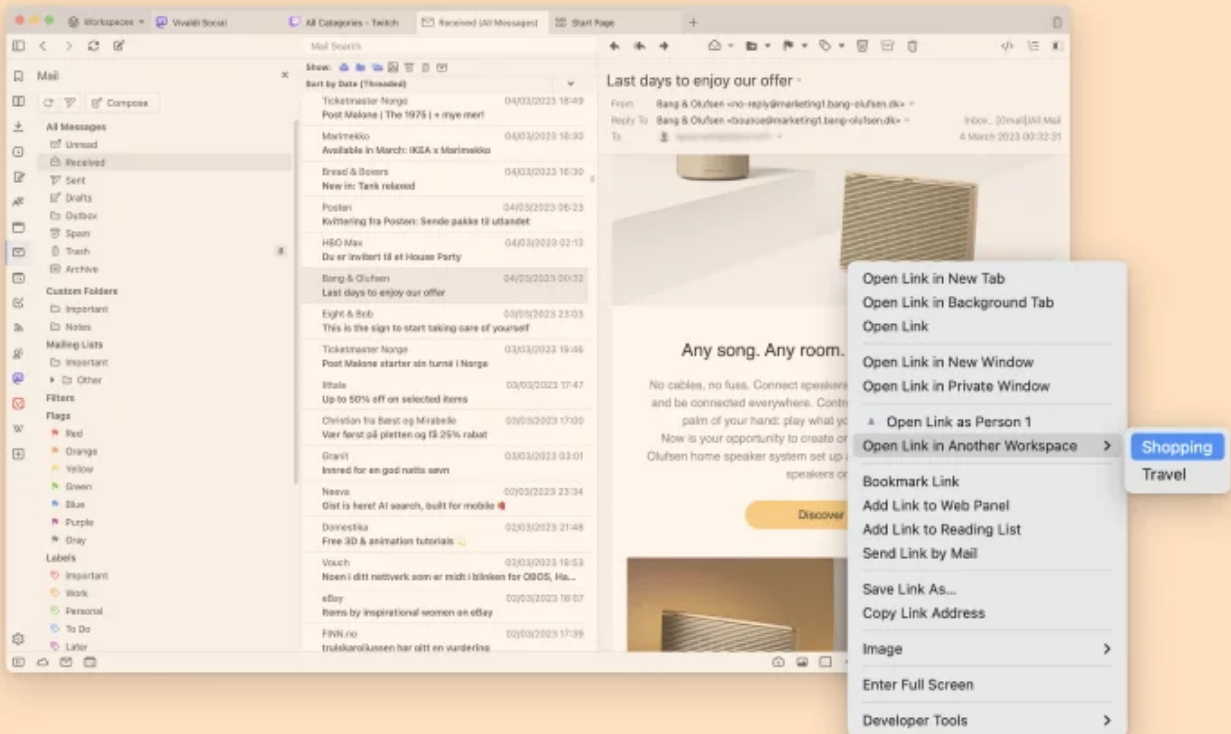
Workspaces Vivaldi Social All Categories - Twitch Received (All Messages) Start Page

Mail Search

Mail

Compose

All Messages
Unread
Received
Sent
Drafts
Outbox
Spam
Trash
Archive
Custom Folders
Important
Notes
Mailing Lists
Important
Other
Filters
Flags
Red
Orange
Yellow
Green
Blue
Purple
Gray
Labels
Important
Work
Personal
To Do
Later

Show:
Sort by Date (Threaded)

| | |
|---|---|
| Ticketmaster Norge | 04/03/2023 18:49 |
| Post Malone \| The 1975 \| + mye mer! | |
| Marimekko | 04/03/2023 16:30 |
| Available in March: IKEA x Marimekko | |
| Bread & Boxers | 04/03/2023 16:30 |
| New in: Tank relaxed | |
| Posten | 04/03/2023 06:23 |
| Kvittering fra Posten: Sende pakke til utlandet | |
| HBO Max | 04/03/2023 02:13 |
| Du er invitert til et House Party | |
| Bang & Olufsen | 04/03/2023 00:32 |
| Last days to enjoy our offer | |
| Eight & Bob | 03/03/2023 23:03 |
| This is the sign to start taking care of yourself | |
| Ticketmaster Norge | 03/03/2023 19:46 |
| Post Malone starter sin turné i Norge | |
| Ittala | 03/03/2023 17:47 |
| Up to 50% off on selected items | |
| Christian fra Bæst og Mirabelle | 03/03/2023 17:00 |
| Vær først på pletten og få 25% rabatt | |
| Granit | 03/03/2023 03:01 |
| Innred for en god natts søvn | |
| Neeva | 02/03/2023 23:34 |
| Gist is here! AI search, built for mobile | |
| Domestika | 02/03/2023 21:48 |
| Free 3D & animation tutorials | |
| Vouch | 02/03/2023 19:53 |
| Noen i ditt nettverk som er midt i blinken for OBOS, Ha... | |
| eBay | 02/03/2023 18:07 |
| Items by inspirational women on eBay | |
| FINN.no | 02/03/2023 17:39 |
| truiskarolussen har gitt en vurdering | |

Last days to enjoy our offer
From Bang & Olufsen <no-reply@marketing1.bang-olufsen.dk>
Reply To Bang & Olufsen <bounce@marketing1.bang-olufsen.dk>
To
Inbox... [Gmail]/All Mail
4 March 2023 00:32:31

Any song. Any room.
No cables, no fuss. Connect speakers and be connected everywhere. Contr palm of your hand: play what yo Now is your opportunity to create or Olufsen home speaker system set up speakers o

Discover

Open Link in New Tab
Open Link in Background Tab
Open Link
Open Link in New Window
Open Link in Private Window
Open Link as Person 1
Open Link in Another Workspace
Shopping
Travel
Bookmark Link
Add Link to Web Panel
Add Link to Reading List
Send Link by Mail
Save Link As...
Copy Link Address
Image
Enter Full Screen
Developer Tools